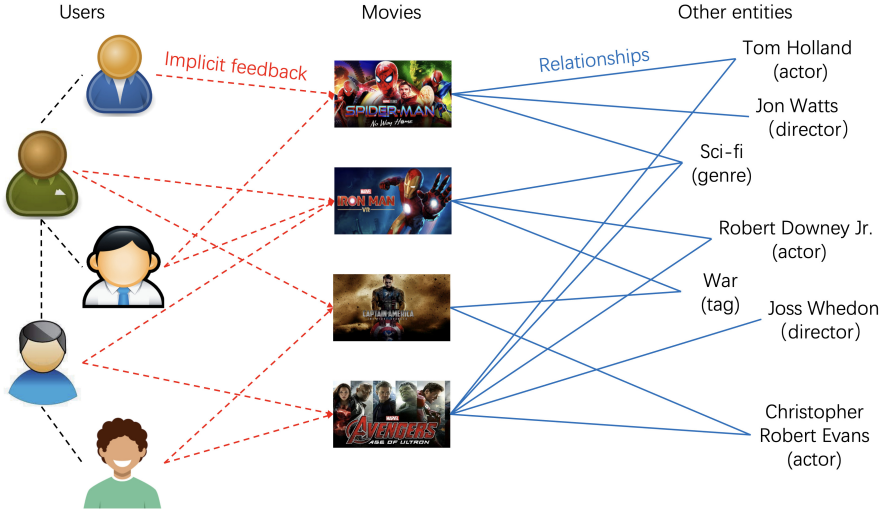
Users

Movies

Other entities

Implicit feedback

Relationships

SPIDER-MAN No Way Home

IRON MAN

CAPTAIN AMERICA

AVENGERS AGE OF ULTRON

Tom Holland (actor)

Jon Watts (director)

Sci-fi (genre)

Robert Downey Jr. (actor)

War (tag)

Joss Whedon (director)

Christopher Robert Evans (actor)